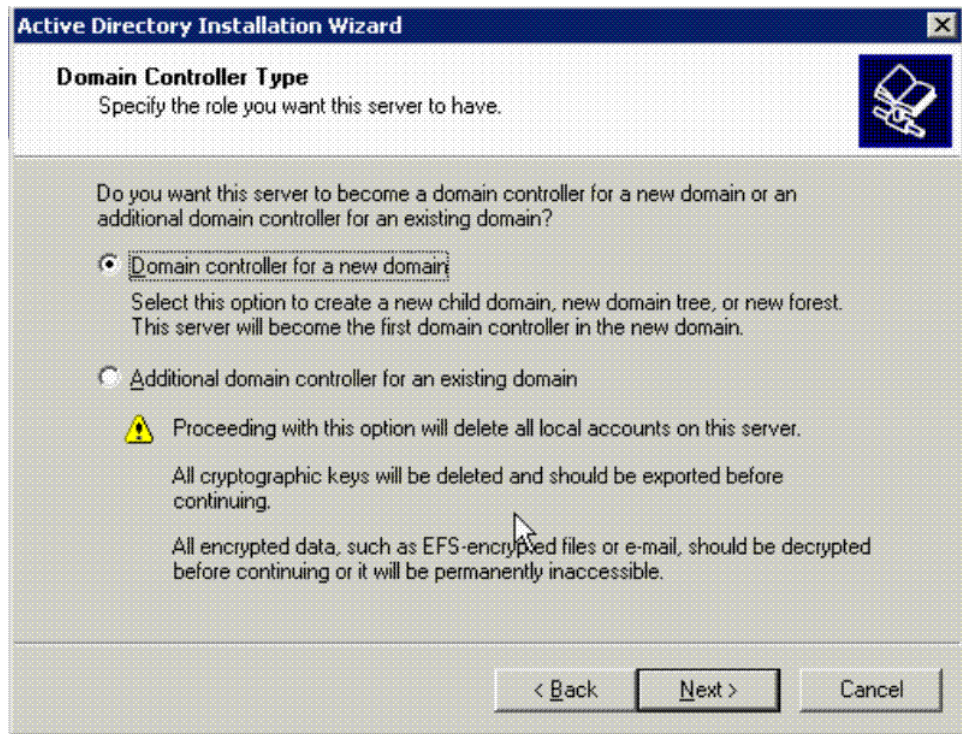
Active Directory Installation Wizard

Domain Controller Type
Specify the role you want this server to have.

Do you want this server to become a domain controller for a new domain or an additional domain controller for an existing domain?

Domain controller for a new domain

Select this option to create a new child domain, new domain tree, or new forest. This server will become the first domain controller in the new domain.

Additional domain controller for an existing domain

Proceeding with this option will delete all local accounts on this server.

All cryptographic keys will be deleted and should be exported before continuing.

All encrypted data, such as EFS-encrypted files or e-mail, should be decrypted before continuing or it will be permanently inaccessible.

< Back
Next >
Cancel